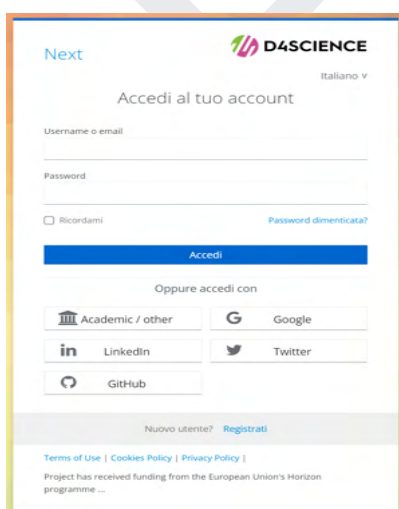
Next

D4SCIENCE

Italiano v

Accedi al tuo account

Username o email

Password

Ricordami

Password dimenticata?

Accedi

Oppure accedi con

Academic / other

Google

LinkedIn

Twitter

GitHub

Nuovo utente? Registrati

Terms of Use | Cookies Policy | Privacy Policy |

Project has received funding from the European Union's Horizon programme ...